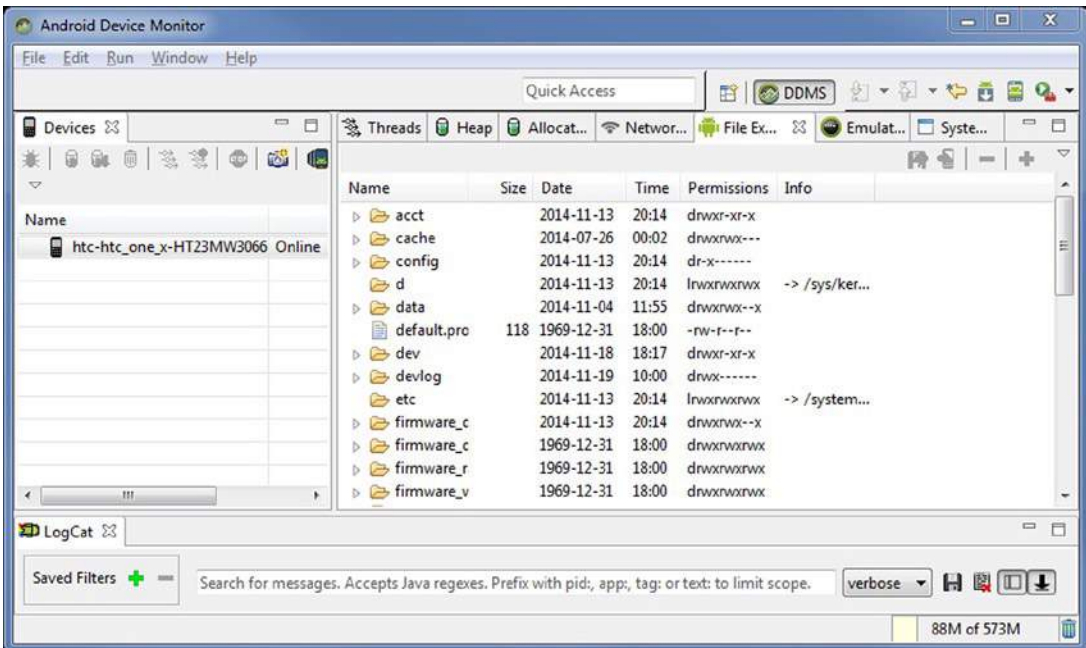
Android Device Monitor

File Edit Run Window Help

Quick Access

DDMS

Devices

Name

htc-htc_one_x-HT23MW3066 Online

Threads Heap Allocat... Networ... File Ex... Emulat... Syste...

| Name | Size | Date | Time | Permissions | Info |
|---|---|---|---|---|---|
| acct | | 2014-11-13 | 20:14 | drwxr-xr-x | |
| cache | | 2014-07-26 | 00:02 | drwxrwx--- | |
| config | | 2014-11-13 | 20:14 | dr-x------ | |
| d | | 2014-11-13 | 20:14 | lrwxrwxrwx | -> /sys/ker... |
| data | | 2014-11-04 | 11:55 | drwxrwx--x | |
| default.pro | 118 | 1969-12-31 | 18:00 | -rw-r--r-- | |
| dev | | 2014-11-18 | 18:17 | drwxr-xr-x | |
| devlog | | 2014-11-19 | 10:00 | drwx------ | |
| etc | | 2014-11-13 | 20:14 | lrwxrwxrwx | -> /system... |
| firmware_c | | 2014-11-13 | 20:14 | drwxrwx--x | |
| firmware_c | | 1969-12-31 | 18:00 | drwxrwxrwx | |
| firmware_r | | 1969-12-31 | 18:00 | drwxrwxrwx | |
| firmware_v | | 1969-12-31 | 18:00 | drwxrwxrwx | |

LogCat

Saved Filters

Search for messages. Accepts Java regexes. Prefix with pid:, app:, tag: or text: to limit scope.

verbose

88M of 573M